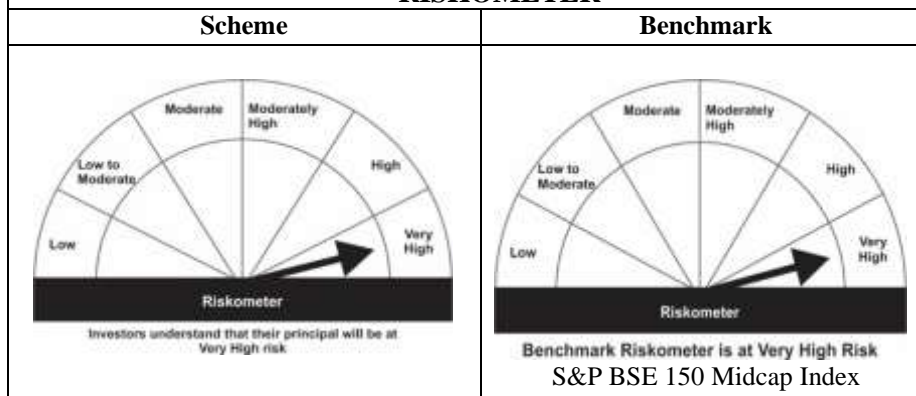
RISKOMETER

| Scheme | Benchmark |
|---|---|
| Low, Low to Moderate, Moderate, Moderately High, High, Very High; Riskometer; Investors understand that their principal will be at Very High risk | Low, Low to Moderate, Moderate, Moderately High, High, Very High; Riskometer; Benchmark Riskometer is at Very High Risk; S&P BSE 150 Midcap Index |